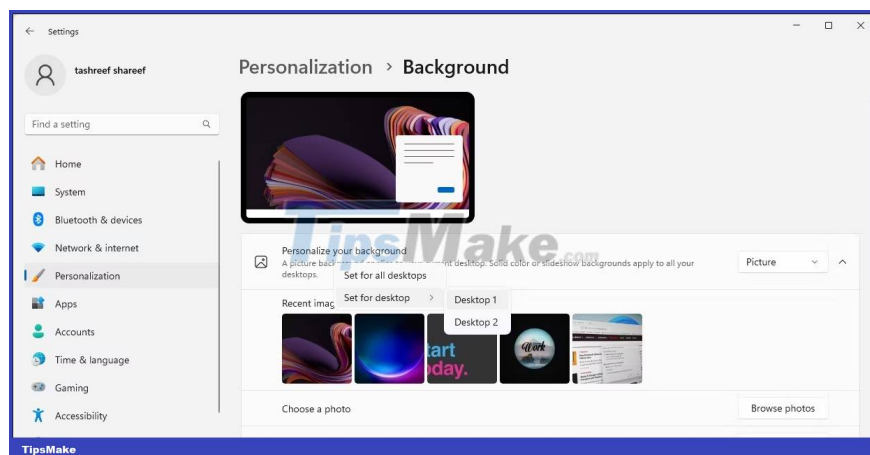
Settings

tashreef shareef

Find a setting

Home
System
Bluetooth & devices
Network & internet
Personalization
Apps
Accounts
Time & language
Gaming
Accessibility

Personalization > Background

TipsMake.com

Personalize your background
A picture back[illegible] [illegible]nt desktop. Solid color or slideshow backgrounds apply to all your desktops.

Picture

Set for all desktops
Set for desktop
Desktop 1
Desktop 2

Recent imag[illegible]

tart
day.

Work

Choose a photo

Browse photos

TipsMake